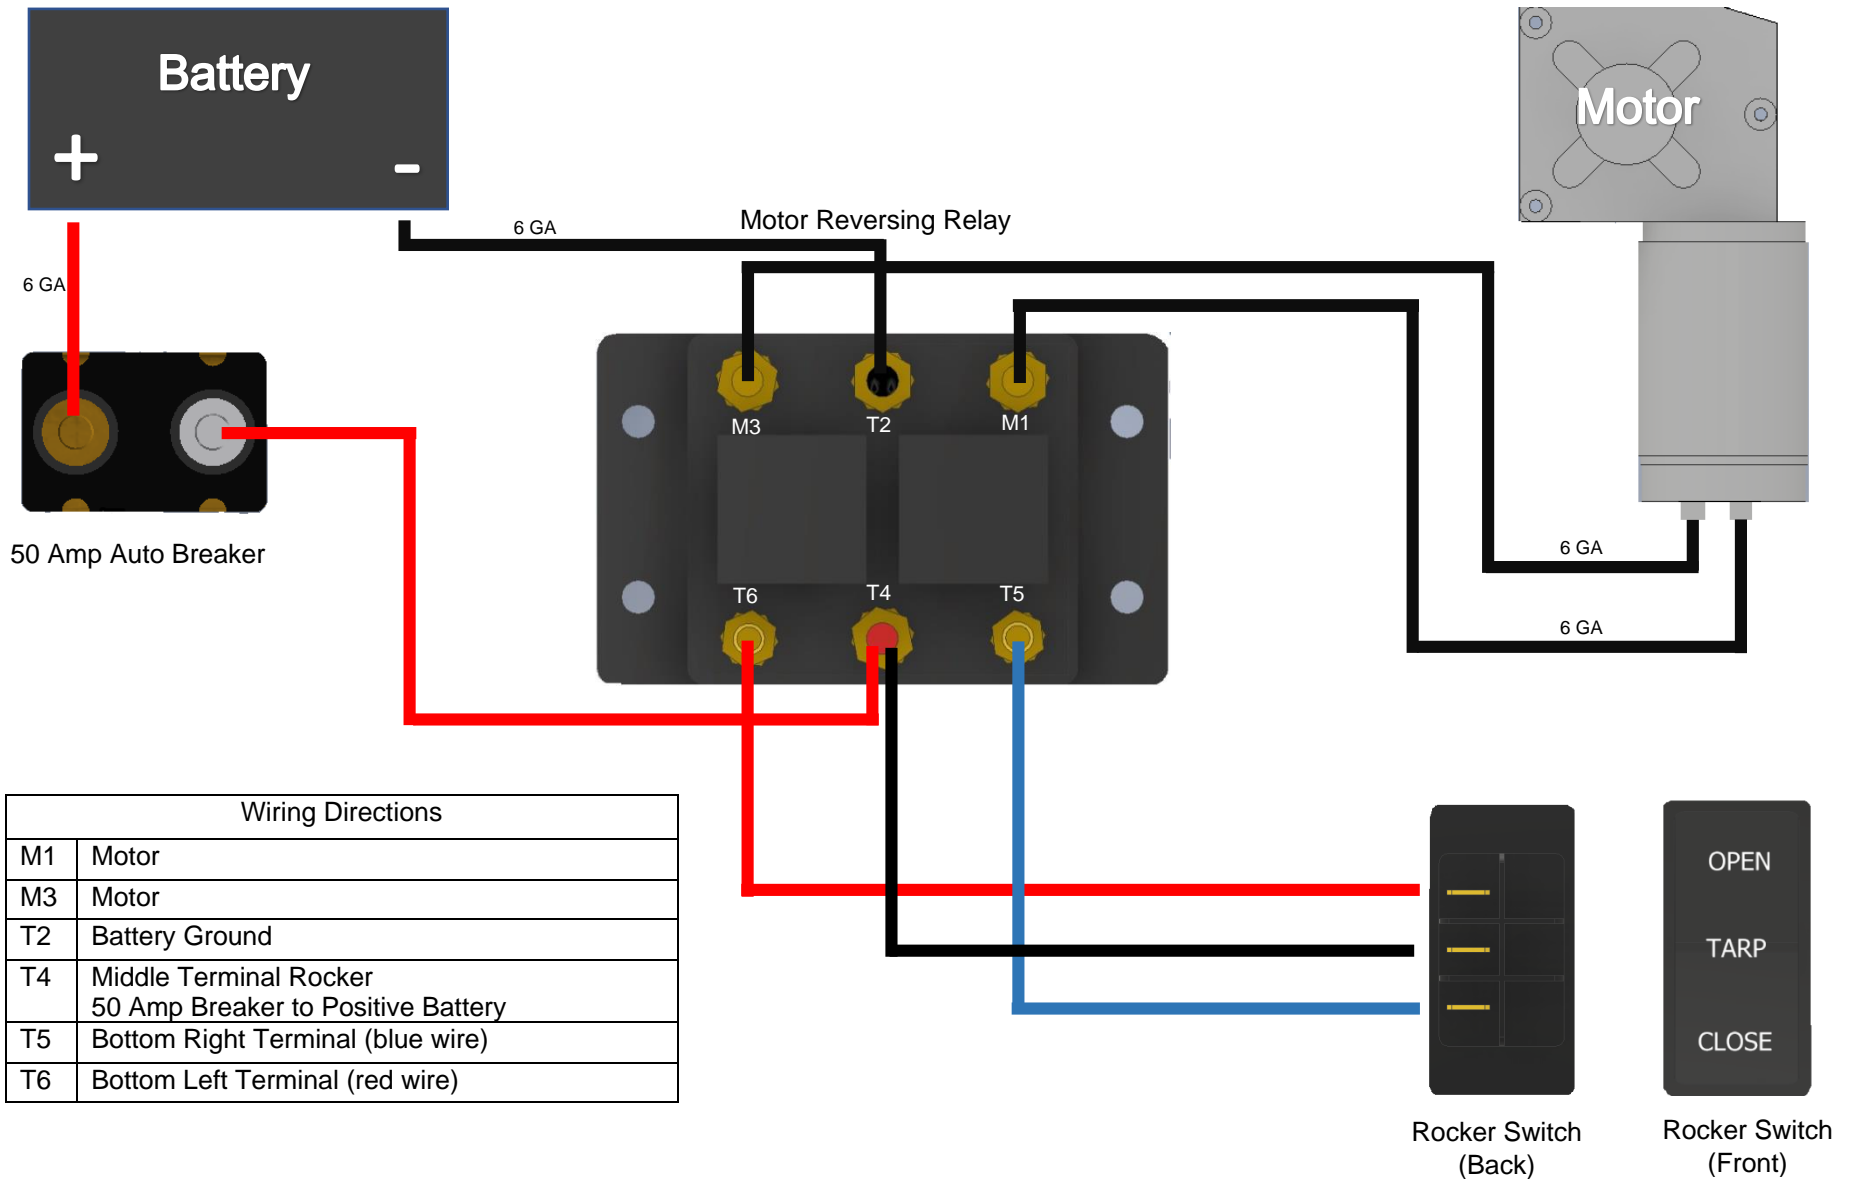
Battery

+

-

Motor

6 GA

6 GA

Motor Reversing Relay

M3

T2

M1

T6

T4

T5

50 Amp Auto Breaker

6 GA

6 GA

| Wiring Directions | |
|---|---|
| M1 | Motor |
| M3 | Motor |
| T2 | Battery Ground |
| T4 | Middle Terminal Rocker<br>50 Amp Breaker to Positive Battery |
| T5 | Bottom Right Terminal (blue wire) |
| T6 | Bottom Left Terminal (red wire) |

OPEN

TARP

CLOSE

Rocker Switch (Back)

Rocker Switch (Front)